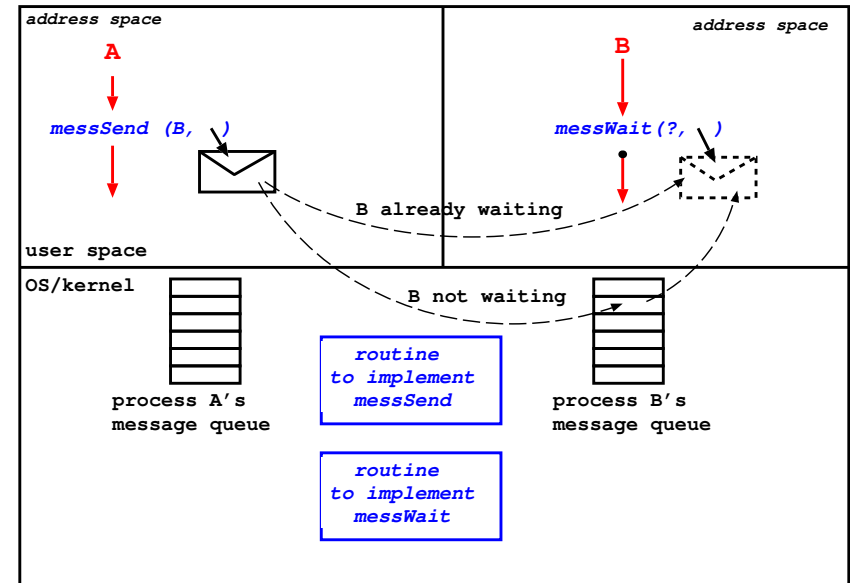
address space

A

messSend (B, )

address space

B

messWait(?, )

B already waiting

user space

OS/kernel

B not waiting

routine to implement messSend

process A's message queue

process B's message queue

routine to implement messWait